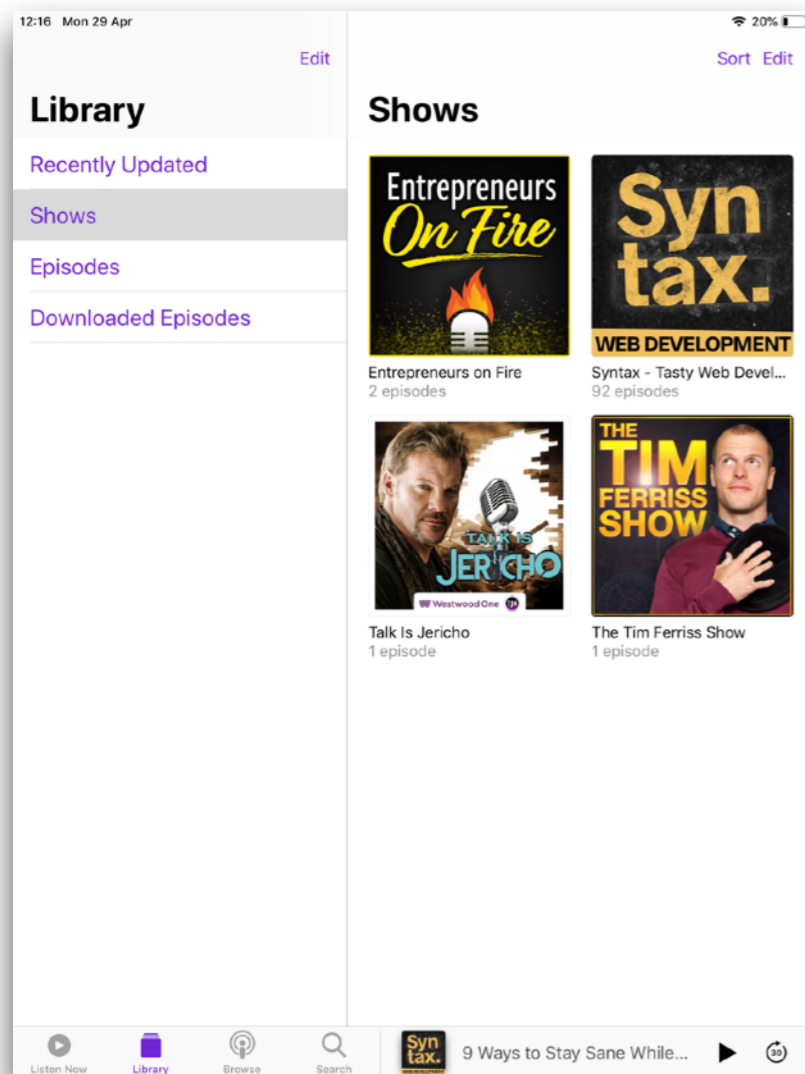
12:16 Mon 29 Apr

20%

Edit

Library

Recently Updated

Shows

Episodes

Downloaded Episodes

Sort Edit

Shows

Entrepreneurs On Fire

Entrepreneurs on Fire
2 episodes

Syn tax. WEB DEVELOPMENT

Syntax - Tasty Web Devel...
92 episodes

TALK IS JERICHO

Westwood One

Talk Is Jericho
1 episode

THE TIM FERRISS SHOW

The Tim Ferriss Show
1 episode

Listen Now

Library

Browse

Search

Syn tax.

9 Ways to Stay Sane While...

30